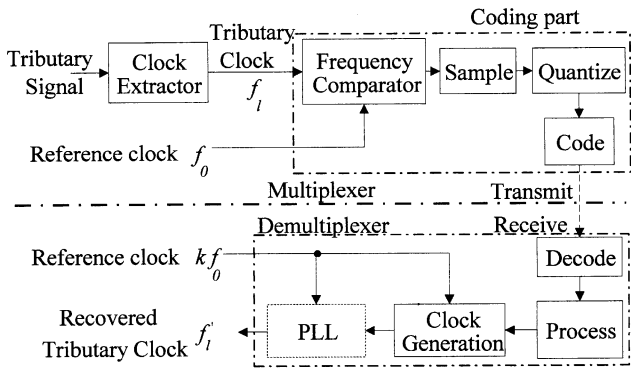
Coding part

Tributary Signal

Clock Extractor

Tributary Clock $f_l$

Frequency Comparator

Sample

Quantize

Reference clock $f_0$

Code

Multiplexer

Transmit

Demultiplexer

Receive

Reference clock $kf_0$

Decode

Recovered Tributary Clock $f_l^{'}$

PLL

Clock Generation

Process